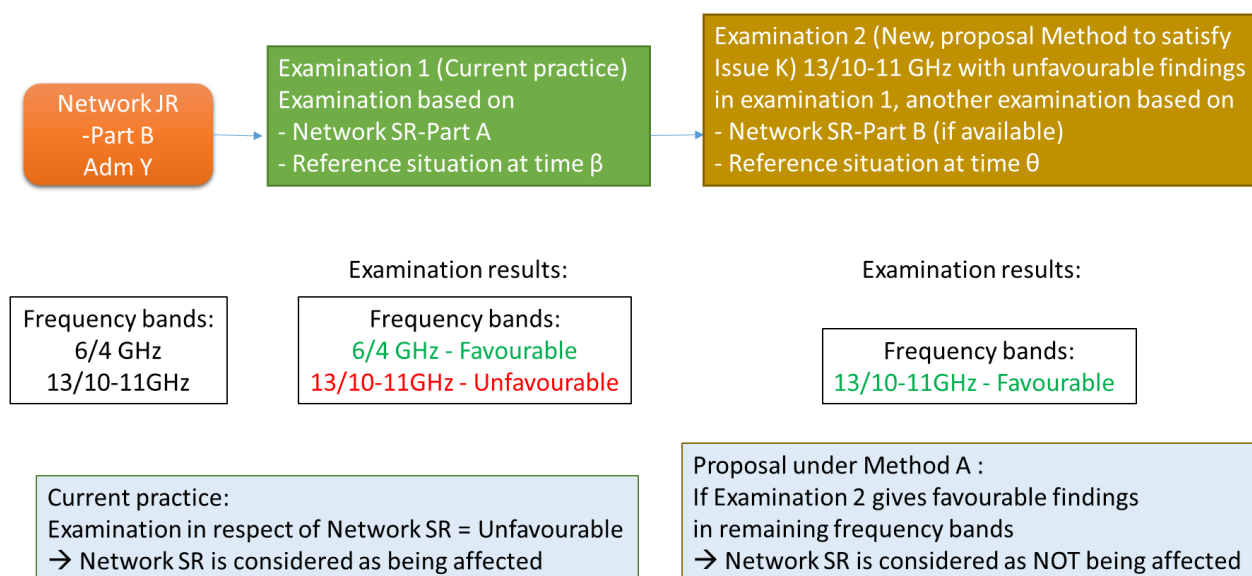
Network JR -Part B Adm Y

Examination 1 (Current practice)
Examination based on
- Network SR-Part A
- Reference situation at time β

Examination 2 (New, proposal Method to satisfy Issue K) 13/10-11 GHz with unfavourable findings in examination 1, another examination based on
- Network SR-Part B (if available)
- Reference situation at time θ

Frequency bands:
6/4 GHz
13/10-11GHz

Examination results:

Frequency bands:
6/4 GHz - Favourable
13/10-11GHz - Unfavourable

Examination results:

Frequency bands:
13/10-11GHz - Favourable

Current practice:
Examination in respect of Network SR = Unfavourable
→ Network SR is considered as being affected

Proposal under Method A :
If Examination 2 gives favourable findings in remaining frequency bands
→ Network SR is considered as NOT being affected